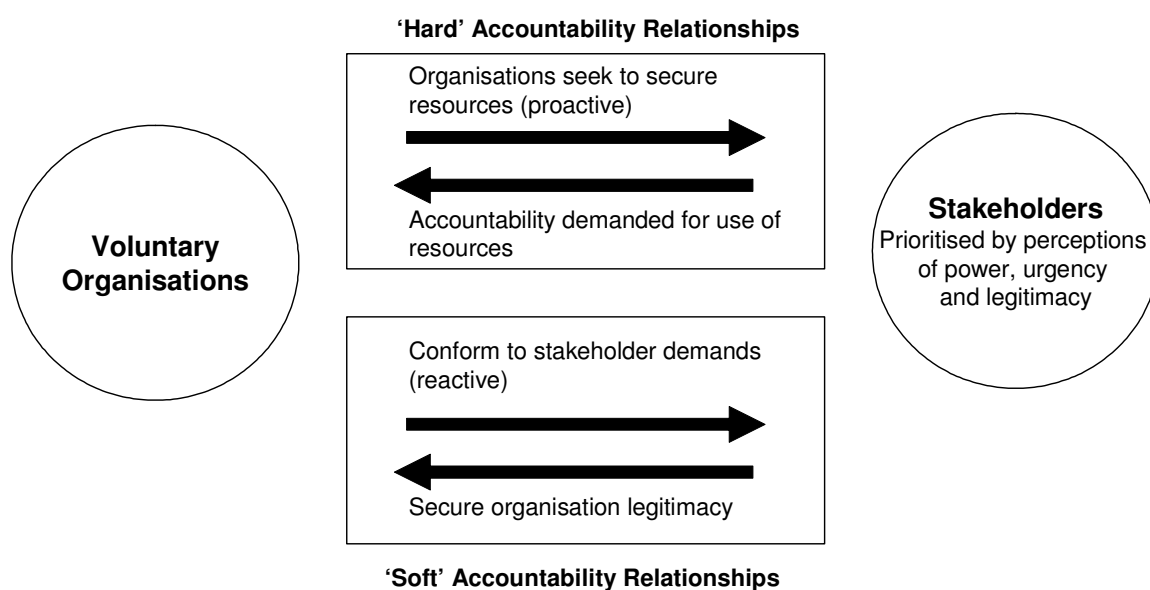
'Hard' Accountability Relationships

Organisations seek to secure resources (proactive)

Accountability demanded for use of resources

Voluntary Organisations

Stakeholders
Prioritised by perceptions of power, urgency and legitimacy

Conform to stakeholder demands (reactive)

Secure organisation legitimacy

'Soft' Accountability Relationships